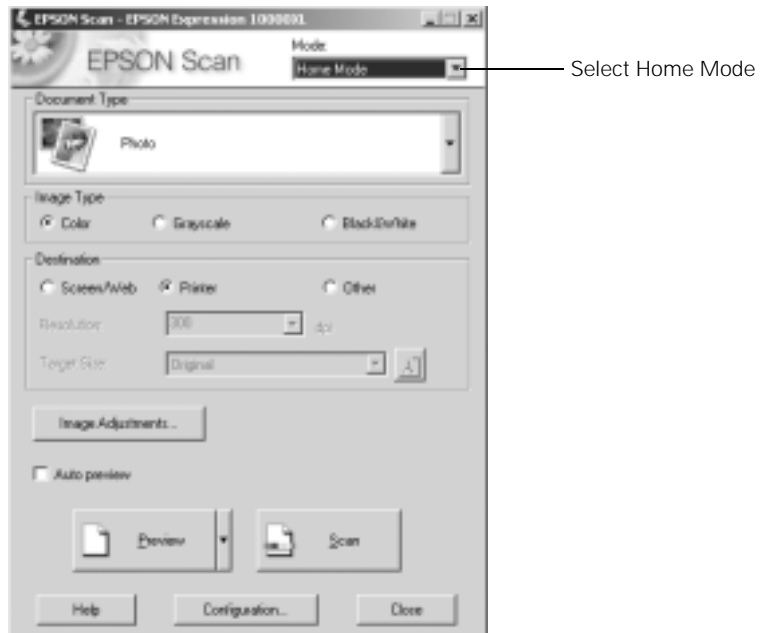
EPSON Scan - EPSON Expression 10000XL

EPSON Scan

Mode:

Home Mode

Select Home Mode

Document Type

Photo

Image Type

Color

Grayscale

Black&White

Destination

Screen/Web

Printer

Other

Resolution

300

dpi

Target Size

Original

Image Adjustments...

Auto preview

Preview

Scan

Help

Configuration...

Close